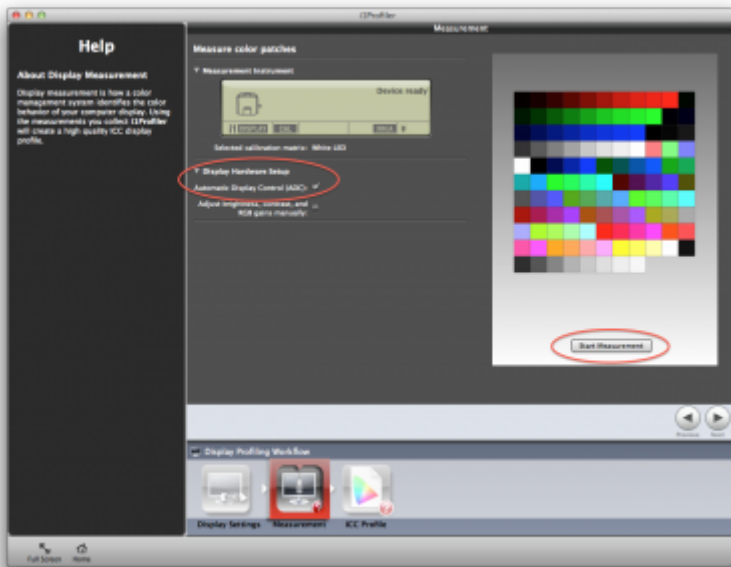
i1Profiler

Measurement

Help

About Display Measurement

Display measurement is how a color management system identifies the color behavior of your computer display. Using the measurements you collect i1Profiler will create a high quality ICC display profile.

Measure color patches

▼ Measurement Instrument

Device ready

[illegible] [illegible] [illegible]

Selected calibration matrix: White LED

▼ Display Hardware Setup

Automatic Display Control (ADC): ✓

Adjust brightness, contrast, and RGB gains manually:

Start Measurement

Previous Next

Display Profiling Workflow

Display Settings

Measurement

ICC Profile

Full Screen Home